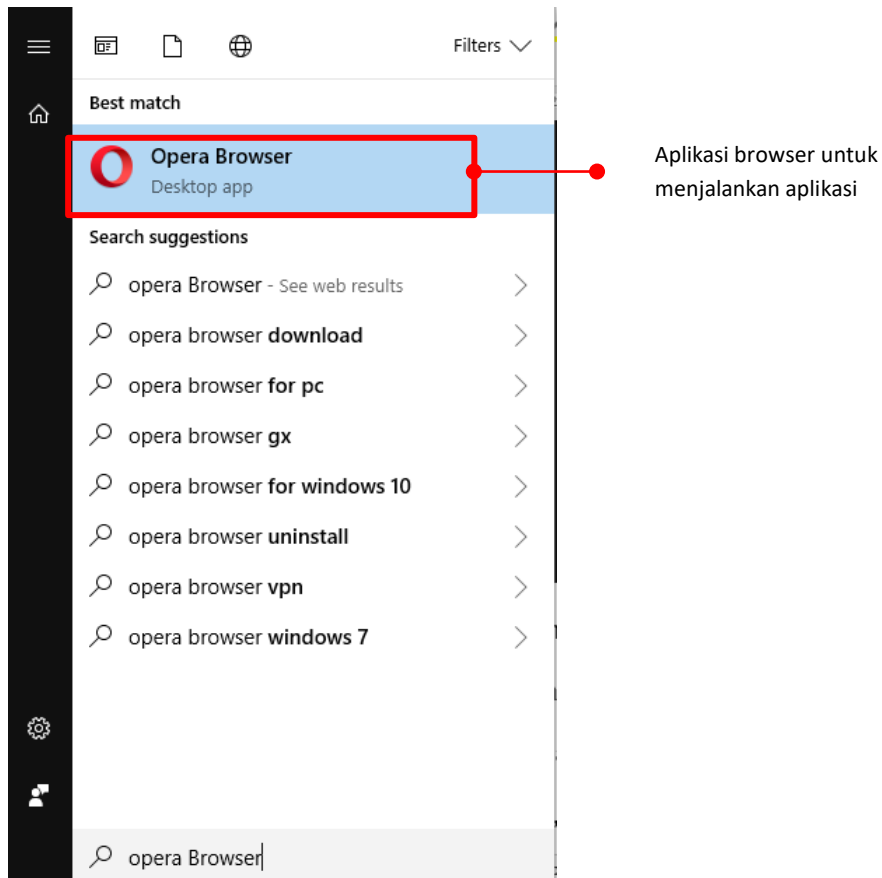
Filters

Best match

Opera Browser
Desktop app

Aplikasi browser untuk menjalankan aplikasi

Search suggestions

opera Browser - See web results

opera browser download

opera browser for pc

opera browser gx

opera browser for windows 10

opera browser uninstall

opera browser vpn

opera browser windows 7

opera Browser